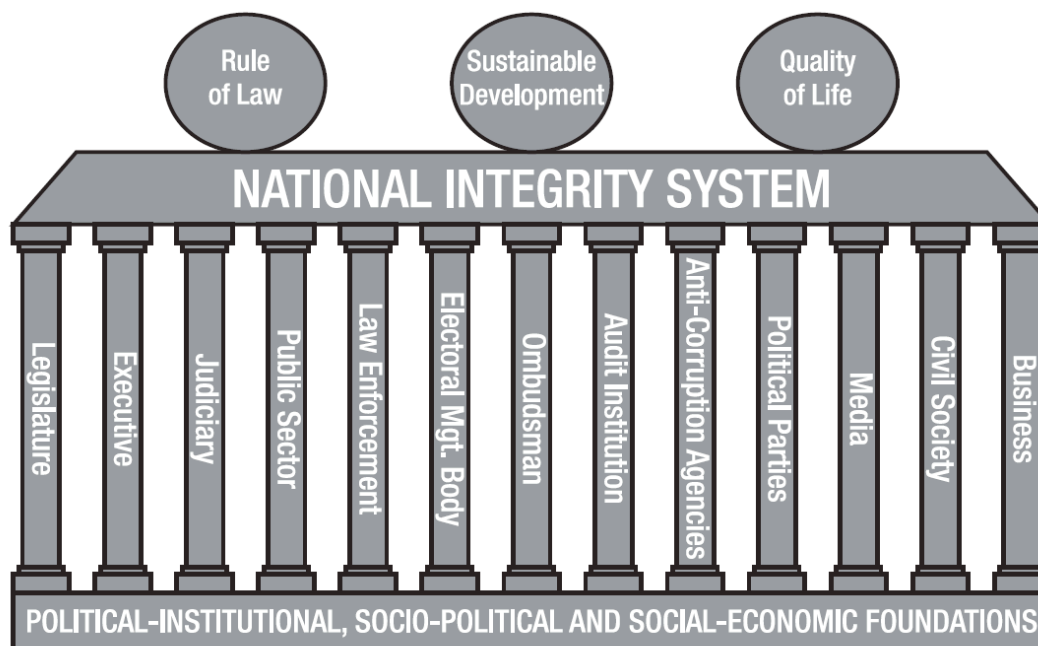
Rule of Law

Sustainable Development

Quality of Life

NATIONAL INTEGRITY SYSTEM

Legislature

Executive

Judiciary

Public Sector

Law Enforcement

Electoral Mgt. Body

Ombudsman

Audit Institution

Anti-Corruption Agencies

Political Parties

Media

Civil Society

Business

POLITICAL-INSTITUTIONAL, SOCIO-POLITICAL AND SOCIAL-ECONOMIC FOUNDATIONS